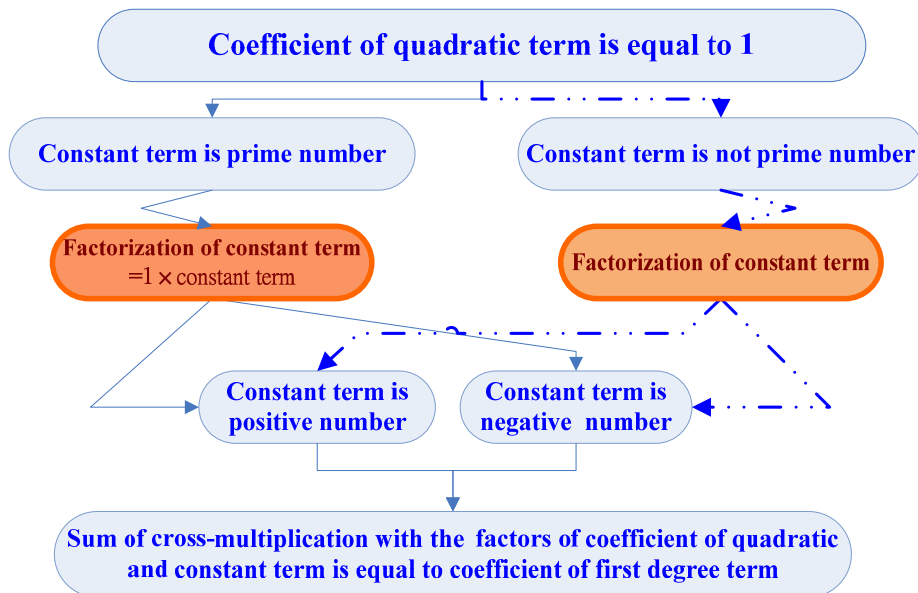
Coefficient of quadratic term is equal to 1

Constant term is prime number

Constant term is not prime number

Factorization of constant term $=1\times$ constant term

Factorization of constant term

Constant term is positive number

Constant term is negative number

Sum of cross-multiplication with the factors of coefficient of quadratic and constant term is equal to coefficient of first degree term